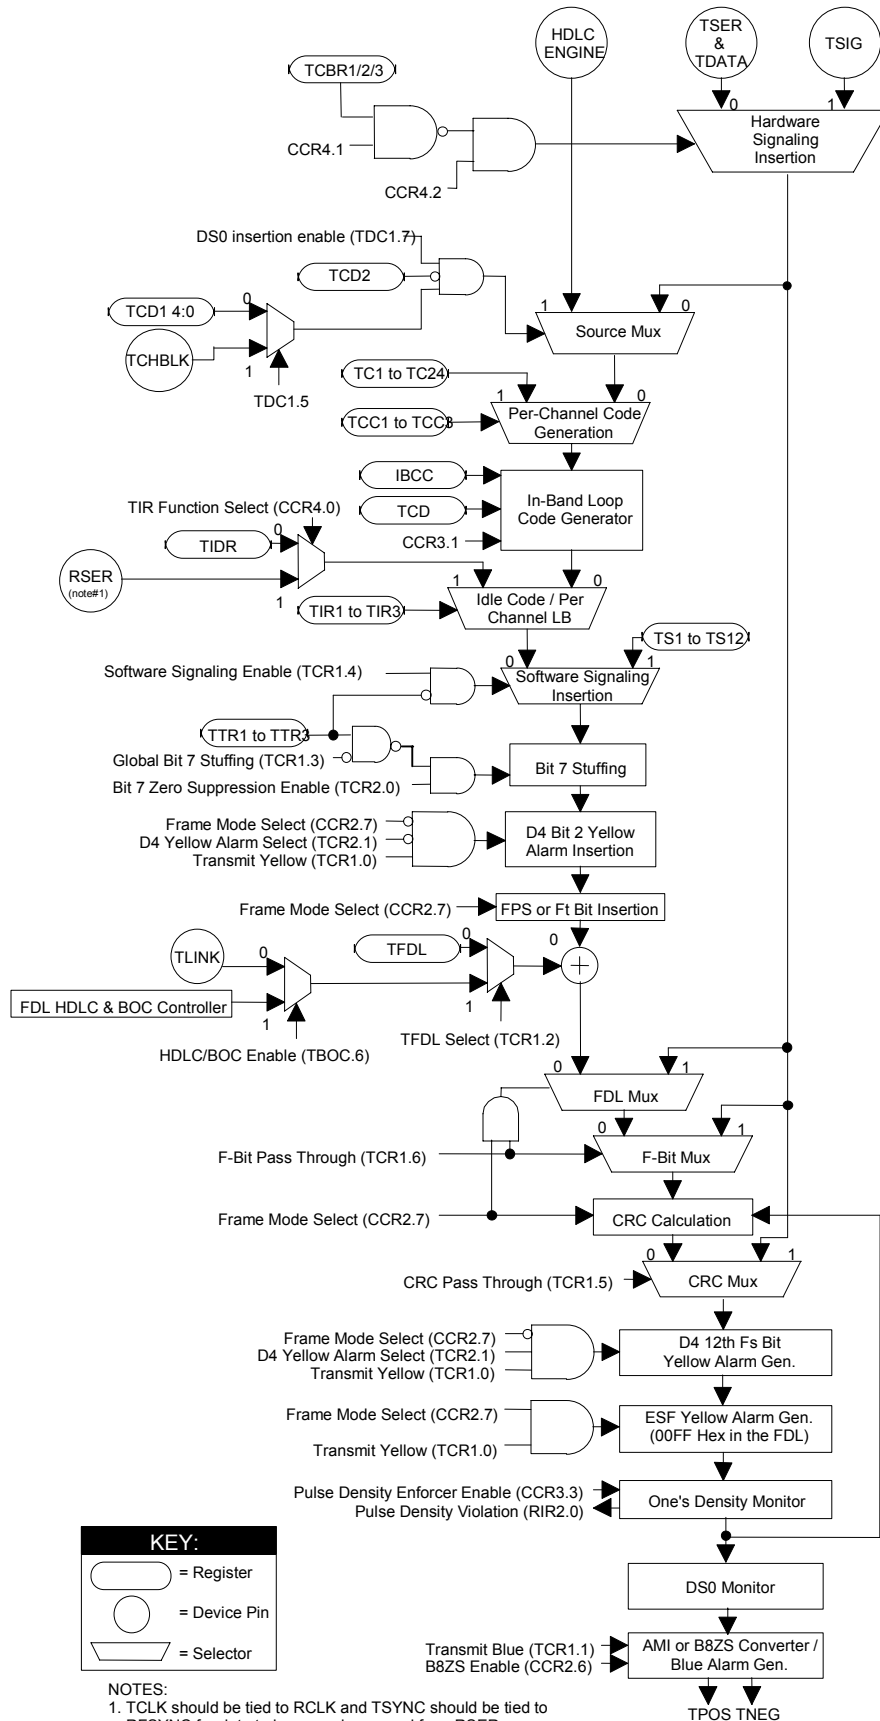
HDLC ENGINE

TSER & TDATA

TSIG

TCBR1/2/3

CCR4.1

CCR4.2

0

1

Hardware Signaling Insertion

DS0 insertion enable (TDC1.7)

TCD2

TCD1 4:0

0

TCHBLK

1

TDC1.5

1

0

Source Mux

TC1 to TC24

1

0

TCC1 to TCC3

Per-Channel Code Generation

IBCC

TCD

In-Band Loop Code Generator

CCR3.1

TIR Function Select (CCR4.0)

0

TIDR

RSER (note#1)

1

1

0

TIR1 to TIR3

Idle Code / Per Channel LB

TS1 to TS12

Software Signaling Enable (TCR1.4)

0

1

Software Signaling Insertion

TTR1 to TTR3

Global Bit 7 Stuffing (TCR1.3)

Bit 7 Zero Suppression Enable (TCR2.0)

Bit 7 Stuffing

Frame Mode Select (CCR2.7)
D4 Yellow Alarm Select (TCR2.1)
Transmit Yellow (TCR1.0)

D4 Bit 2 Yellow Alarm Insertion

Frame Mode Select (CCR2.7)

FPS or Ft Bit Insertion

TLINK

0

TFDL

0

0

FDL HDLC & BOC Controller

1

1

TFDL Select (TCR1.2)

HDLC/BOC Enable (TBOC.6)

0

1

FDL Mux

0

1

F-Bit Pass Through (TCR1.6)

F-Bit Mux

Frame Mode Select (CCR2.7)

CRC Calculation

0

1

CRC Pass Through (TCR1.5)

CRC Mux

Frame Mode Select (CCR2.7)
D4 Yellow Alarm Select (TCR2.1)
Transmit Yellow (TCR1.0)

D4 12th Fs Bit Yellow Alarm Gen.

Frame Mode Select (CCR2.7)

Transmit Yellow (TCR1.0)

ESF Yellow Alarm Gen. (00FF Hex in the FDL)

Pulse Density Enforcer Enable (CCR3.3)
Pulse Density Violation (RIR2.0)

One's Density Monitor

KEY:

= Register

= Device Pin

= Selector

DS0 Monitor

Transmit Blue (TCR1.1)
B8ZS Enable (CCR2.6)

AMI or B8ZS Converter / Blue Alarm Gen.

NOTES:
1. TCLK should be tied to RCLK and TSYNC should be tied to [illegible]

TPOS TNEG